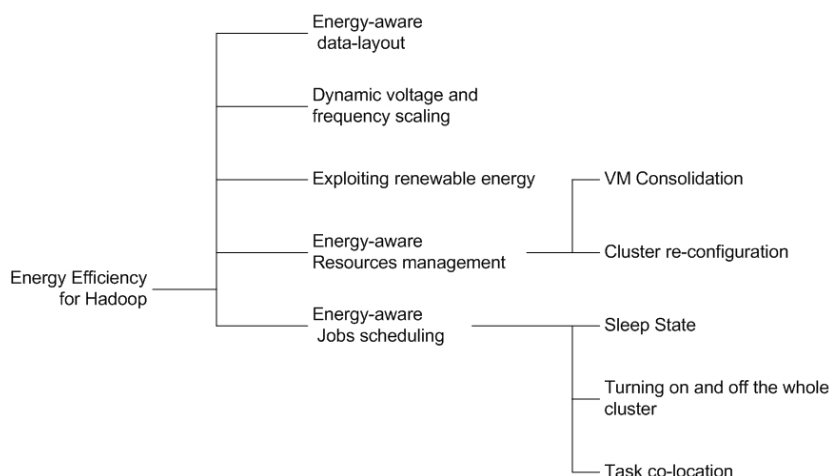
Energy Efficiency for Hadoop

Energy-aware data-layout

Dynamic voltage and frequency scaling

Exploiting renewable energy

Energy-aware Resources management

VM Consolidation

Cluster re-configuration

Energy-aware Jobs scheduling

Sleep State

Turning on and off the whole cluster

Task co-location